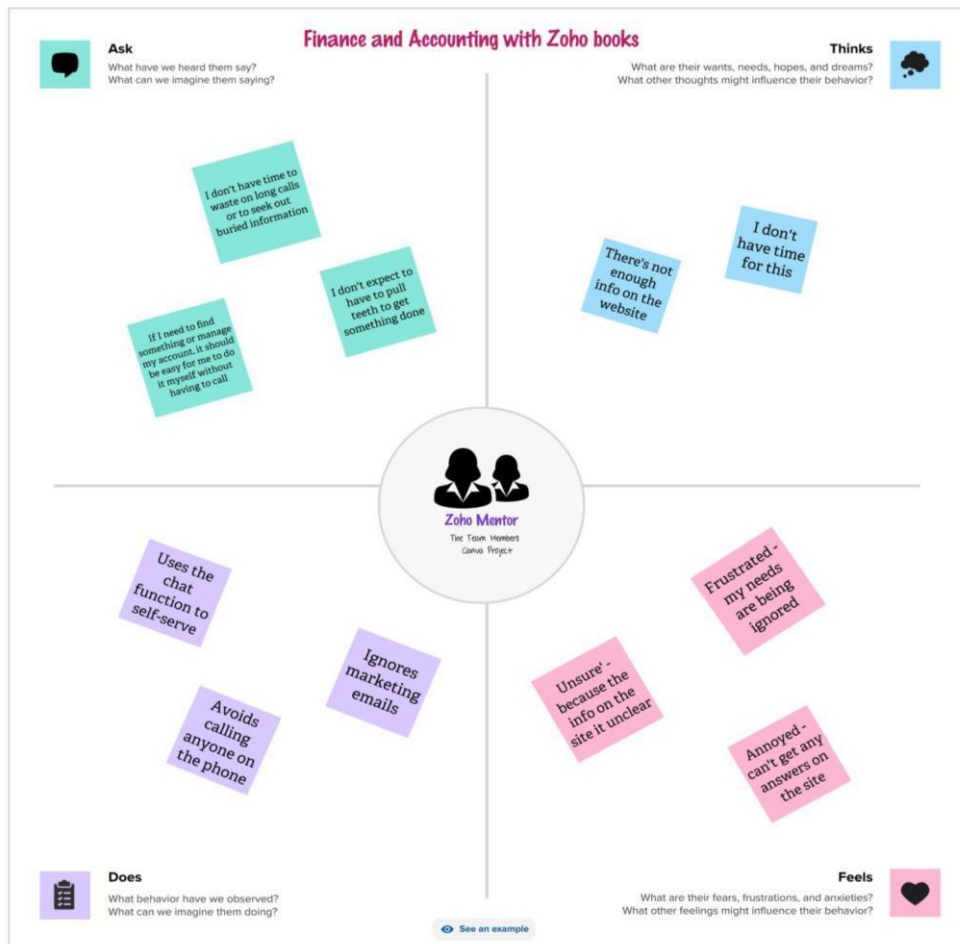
Finance and Accounting with Zoho books

Ask
What have we heard them say?
What can we imagine them saying?

Thinks
What are their wants, needs, hopes, and dreams?
What other thoughts might influence their behavior?

I don't have time to waste on long calls or to seek out buried information

I don't expect to have to pull teeth to get something done

If I need to find something or manage my account, it should be easy for me to do it myself without having to call

There's not enough info on the website

I don't have time for this

Zoho Mentor
The Team Members
Canva Project

Uses the chat function to self-serve

Ignores marketing emails

Avoids calling anyone on the phone

Frustrated - my needs are being ignored

Unsure' - because the info on the site it unclear

Annoyed - can't get any answers on the site

Does
What behavior have we observed?
What can we imagine them doing?

See an example

Feels
What are their fears, frustrations, and anxieties?
What other feelings might influence their behavior?